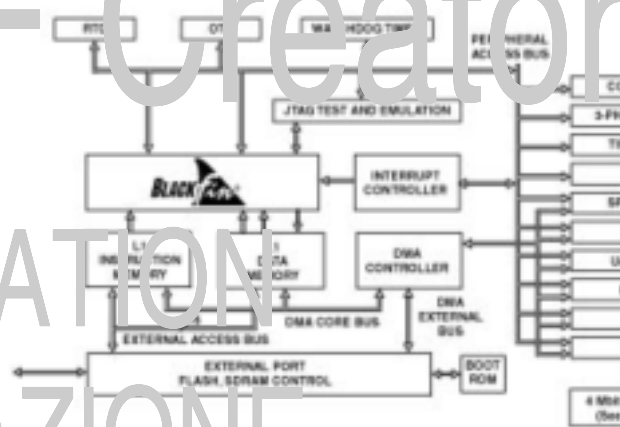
Creator
RTC
OTP
WATCHDOG TIMER
PERIPHERAL ACCESS BUS
JTAG TEST AND EMULATION
BLACKFIN
INTERRUPT CONTROLLER
L1 INSTRUCTION MEMORY
L1 DATA MEMORY
DMA CONTROLLER
ATION
DMA CORE BUS
DMA EXTERNAL BUS
EXTERNAL ACCESS BUS
EXTERNAL PORT FLASH, SDRAM CONTROL
BOOT ROM
ZIONE
CO
3-PH
TI
SP
U
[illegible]
4 Mbit
(See